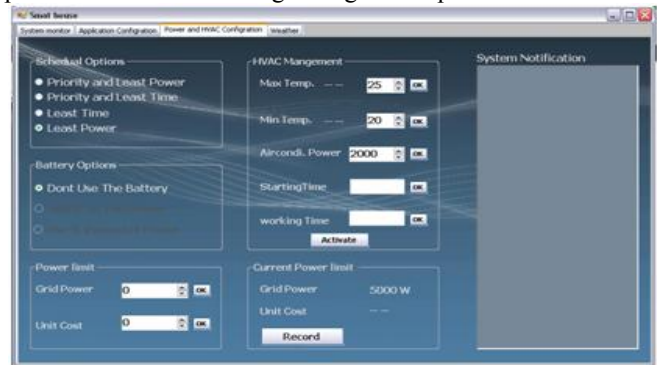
Smart Sense

System monitor | Application Configration | Power and HVAC Configration | Weather

Schedual Options
Priority and Least Power
Priority and Least Time
Least Time
Least Power

Battery Options
Dont Use The Battery
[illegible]
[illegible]

Power limit
Grid Power 0 OK
Unit Cost 0 OK

HVAC Mangement
Maxi Temp. --- 25 OK
Min Temp. --- 20 OK
Aircondi. Power 2000 OK
StartingTime OK
working Time OK
Activate

Current Power limit
Grid Power 5000 W
Unit Cost ---
Record

System Notification